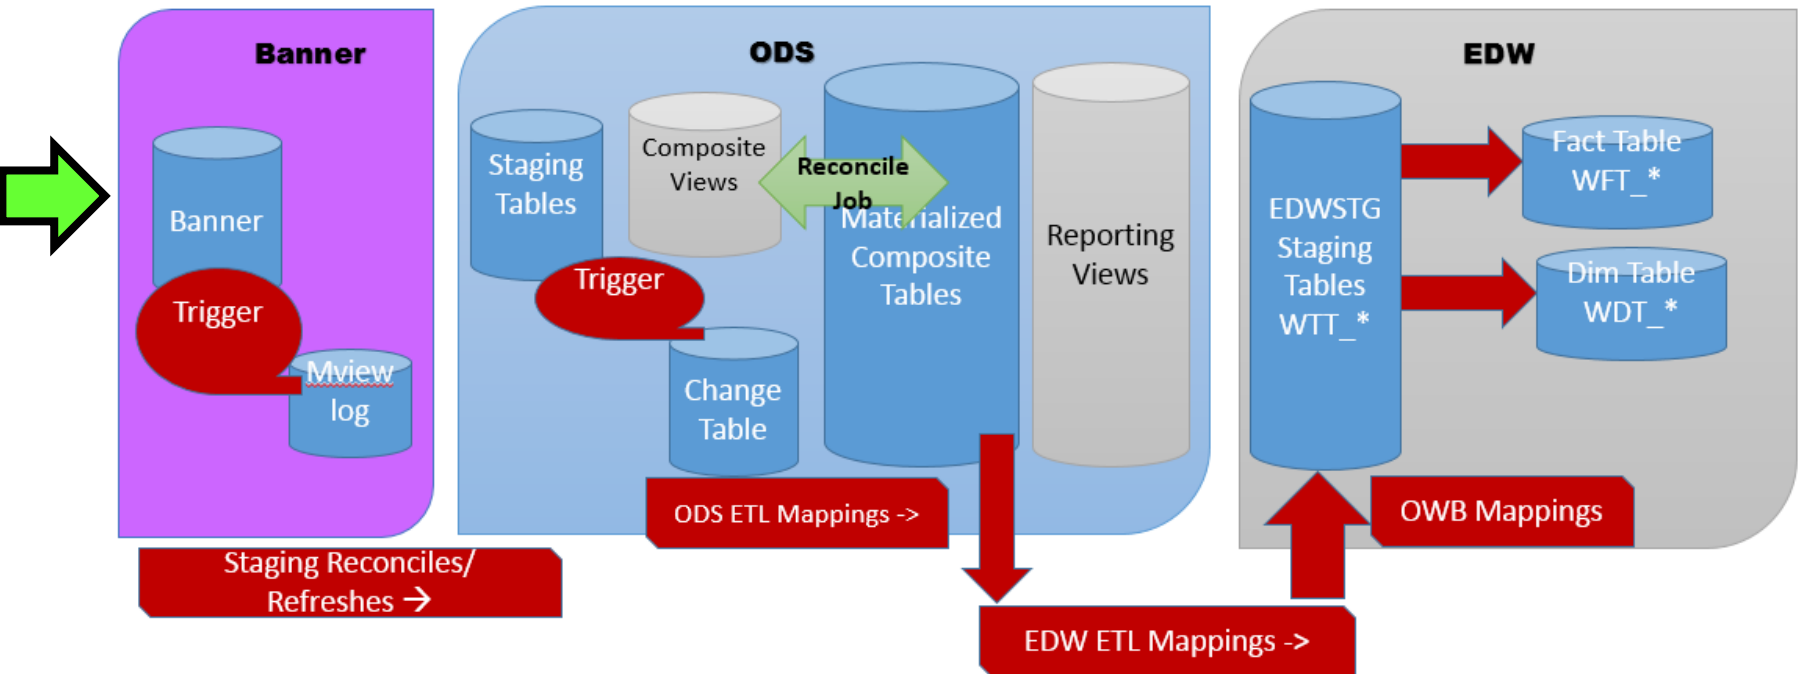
Banner

Banner

Trigger

Mview log

ODS

Staging Tables

Composite Views

Reconcile Job

Materialized Composite Tables

Reporting Views

Trigger

Change Table

ODS ETL Mappings ->

EDW

EDWSTG Staging Tables WTT_*

Fact Table WFT_*

Dim Table WDT_*

OWB Mappings

Staging Reconciles/ Refreshes →

EDW ETL Mappings ->